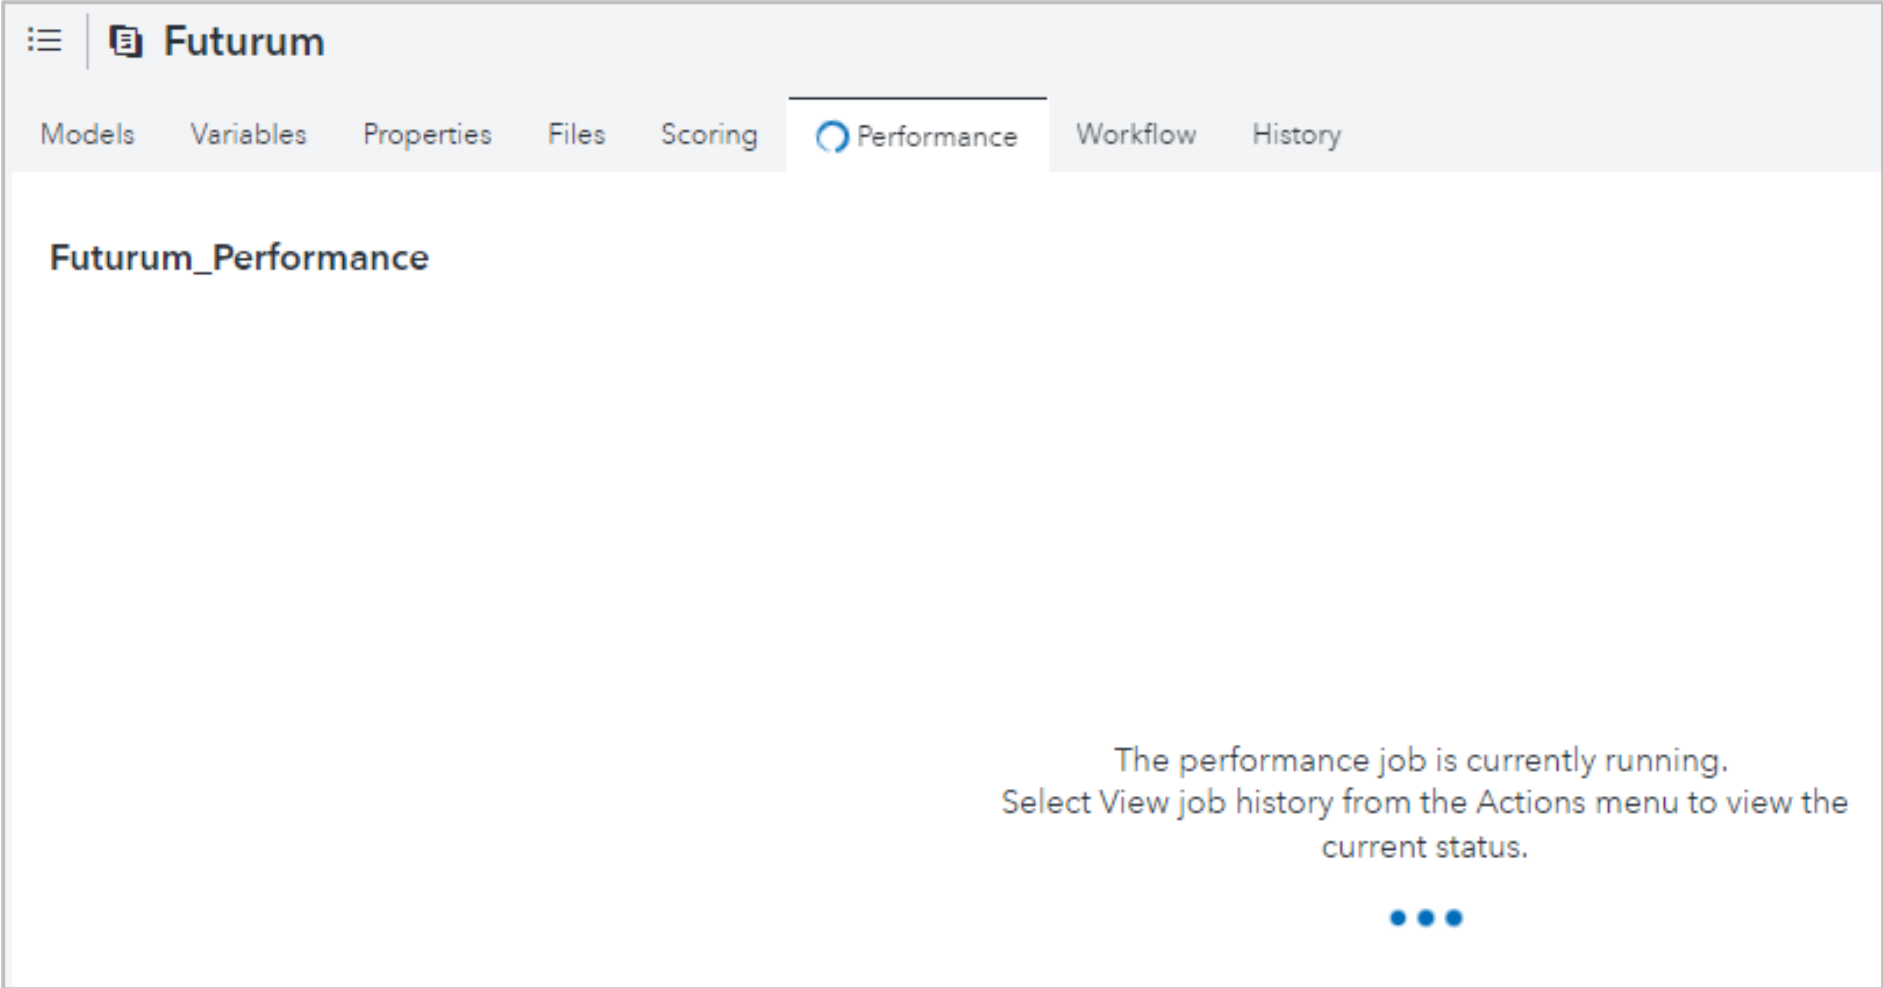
Futurum

Models Variables Properties Files Scoring Performance Workflow History

Futurum_Performance

The performance job is currently running.
Select View job history from the Actions menu to view the current status.